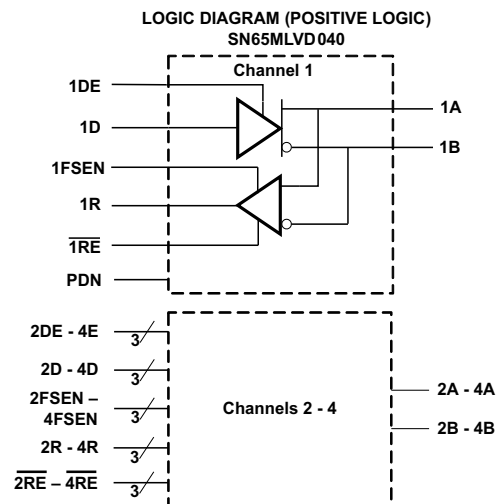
LOGIC DIAGRAM (POSITIVE LOGIC)
SN65MLVD040

Channel 1

1DE

1D

1FSEN

1R

$\overline{1RE}$

PDN

1A

1B

2DE - 4E

3

2D - 4D

3

2FSEN – 4FSEN

3

2R - 4R

3

$\overline{2RE}$ – $\overline{4RE}$

3

Channels 2 - 4

2A - 4A

2B - 4B